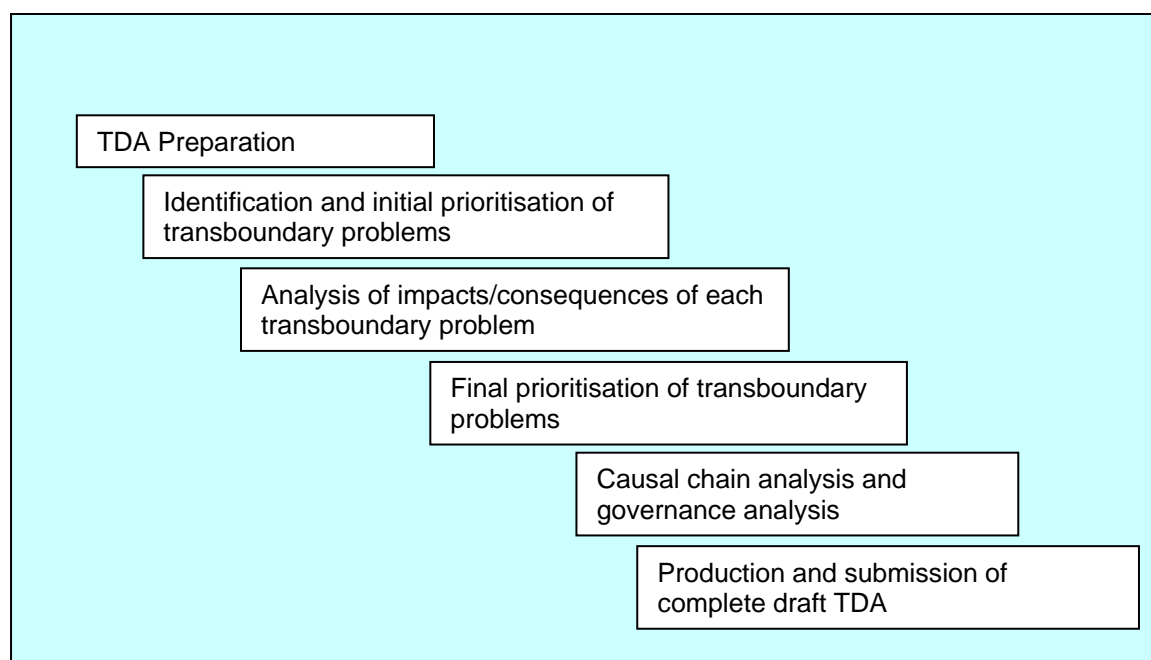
TDA Preparation

Identification and initial prioritisation of transboundary problems

Analysis of impacts/consequences of each transboundary problem

Final prioritisation of transboundary problems

Causal chain analysis and governance analysis

Production and submission of complete draft TDA